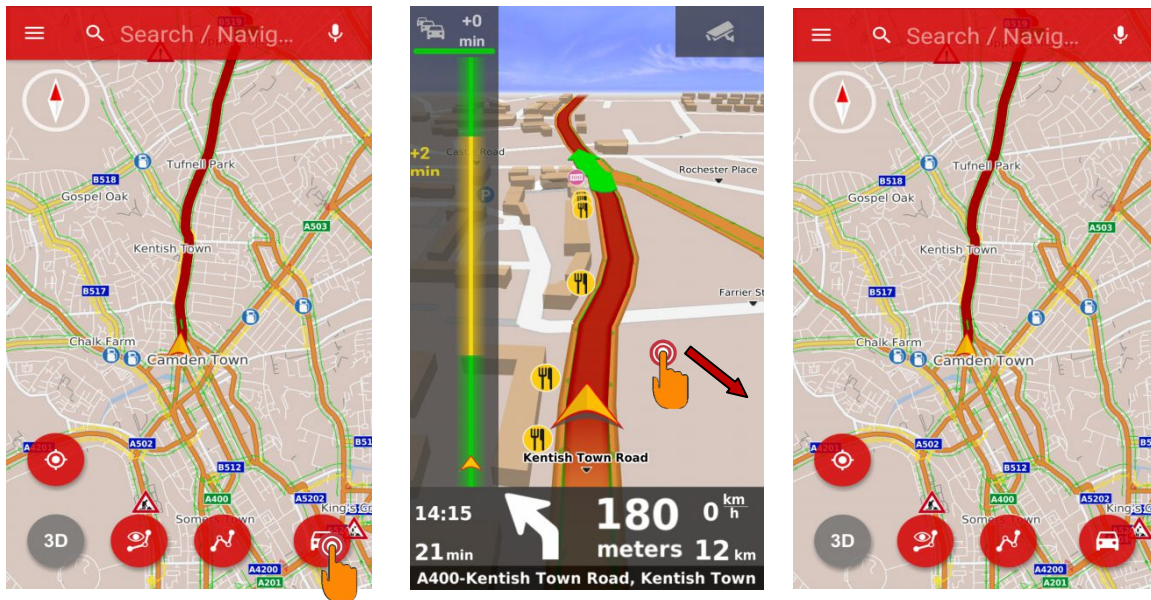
Search / Navig...

B518

Tufnell Park

B518

Gospel Oak

A503

Kentish Town

B517

Chalk Farm

Camden Town

A502

B512

A400

A5202

Somers Town

King's C

3D

A4200

A201

+0 min

+2 min

Castle Road

Rochester Place

Farrier St

Kentish Town Road

14:15

21 min

180 meters

0 km/h

12 km

A400-Kentish Town Road, Kentish Town

Search / Navig...

B518

Tufnell Park

B518

Gospel Oak

A503

Kentish Town

B517

Chalk Farm

Camden Town

A502

B512

A400

A5202

Somers Town

King's C

3D

A4200

A201